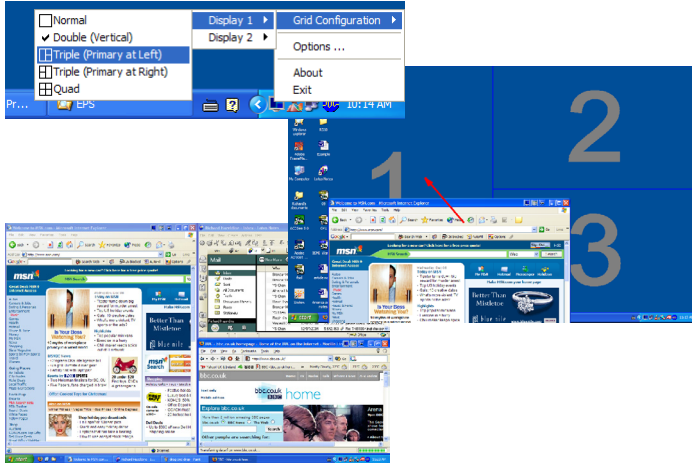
Normal
Double (Vertical)
Triple (Primary at Left)
Triple (Primary at Right)
Quad

Display 1
Display 2

Grid Configuration
Options ...
About
Exit

Pr...
EPS
10:14 AM

2
1
3

Welcome to MSN.com - Microsoft Internet Explorer
msn
Mail
Better Than Mistletoe
blue nile
BBC - bbc.co.uk homepage
bbc.co.uk
home
Explore bbc.co.uk
Other people are searching for: